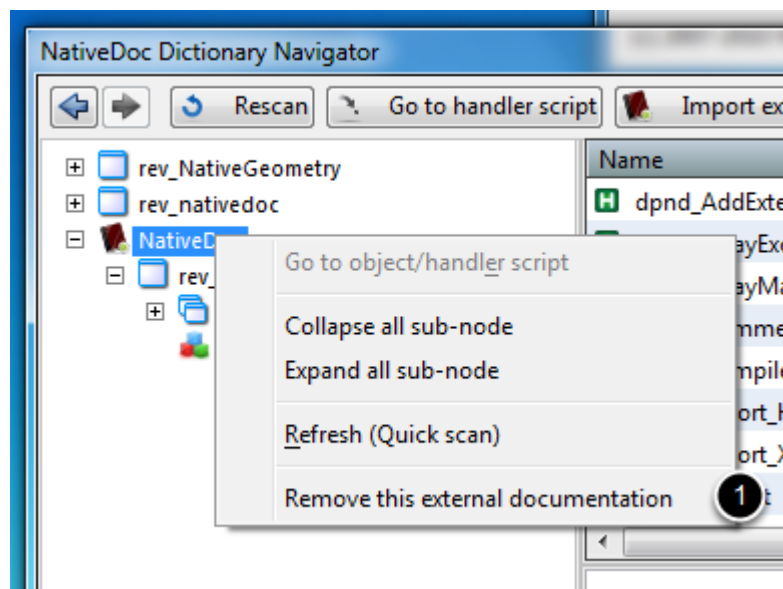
NativeDoc Dictionary Navigator

Rescan
Go to handler script
Import ex

rev_NativeGeometry
rev_nativedoc
NativeD
rev_

Name
H dpnd_AddExte
ayExe
ayMa
mme
mpile
ort_
ort_
t

Go to object/handler script
Collapse all sub-node
Expand all sub-node
Refresh (Quick scan)
Remove this external documentation

1